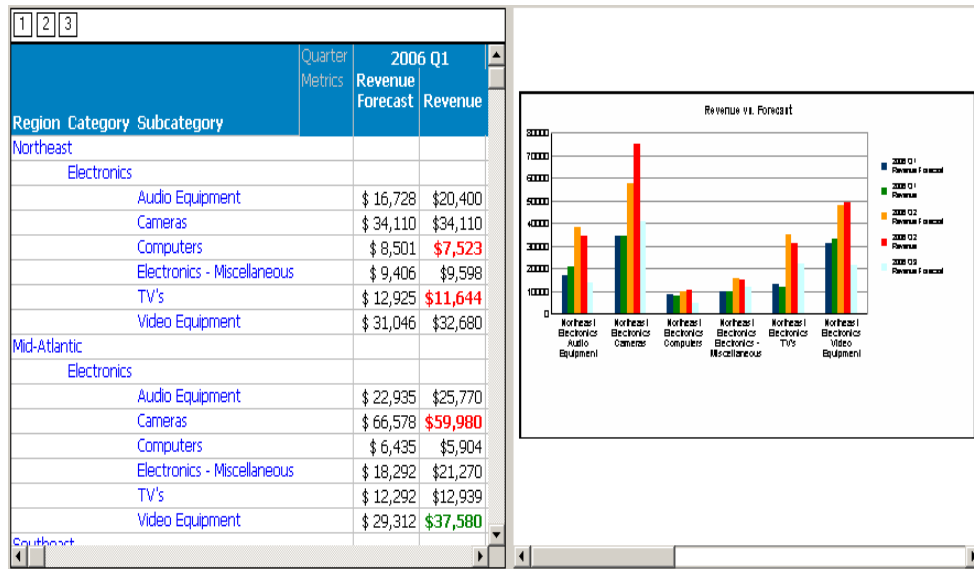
1 2 3

| Region Category Subcategory | Quarter Metrics | 2006 Q1 Revenue Forecast | Revenue |
|---|---|---|---|
| Northeast | | | |
| Electronics | | | |
| Audio Equipment | | $ 16,728 | $20,400 |
| Cameras | | $ 34,110 | $34,110 |
| Computers | | $ 8,501 | $7,523 |
| Electronics - Miscellaneous | | $ 9,406 | $9,598 |
| TV's | | $ 12,925 | $11,644 |
| Video Equipment | | $ 31,046 | $32,680 |
| Mid-Atlantic | | | |
| Electronics | | | |
| Audio Equipment | | $ 22,935 | $25,770 |
| Cameras | | $ 66,578 | $59,980 |
| Computers | | $ 6,435 | $5,904 |
| Electronics - Miscellaneous | | $ 18,292 | $21,270 |
| TV's | | $ 12,292 | $12,939 |
| Video Equipment | | $ 29,312 | $37,580 |
| Southeast | | | |

Revenue vs. Forecast

80000
70000
60000
50000
40000
30000
20000
10000
0

Northeast Electronics Audio Equipment
Northeast Electronics Cameras
Northeast Electronics Computers
Northeast Electronics Electronics - Miscellaneous
Northeast Electronics TV's
Northeast Electronics Video Equipment

2006 Q1 Revenue Forecast
2006 Q1 Revenue
2006 Q2 Revenue Forecast
2006 Q2 Revenue
2006 Q3 Revenue Forecast